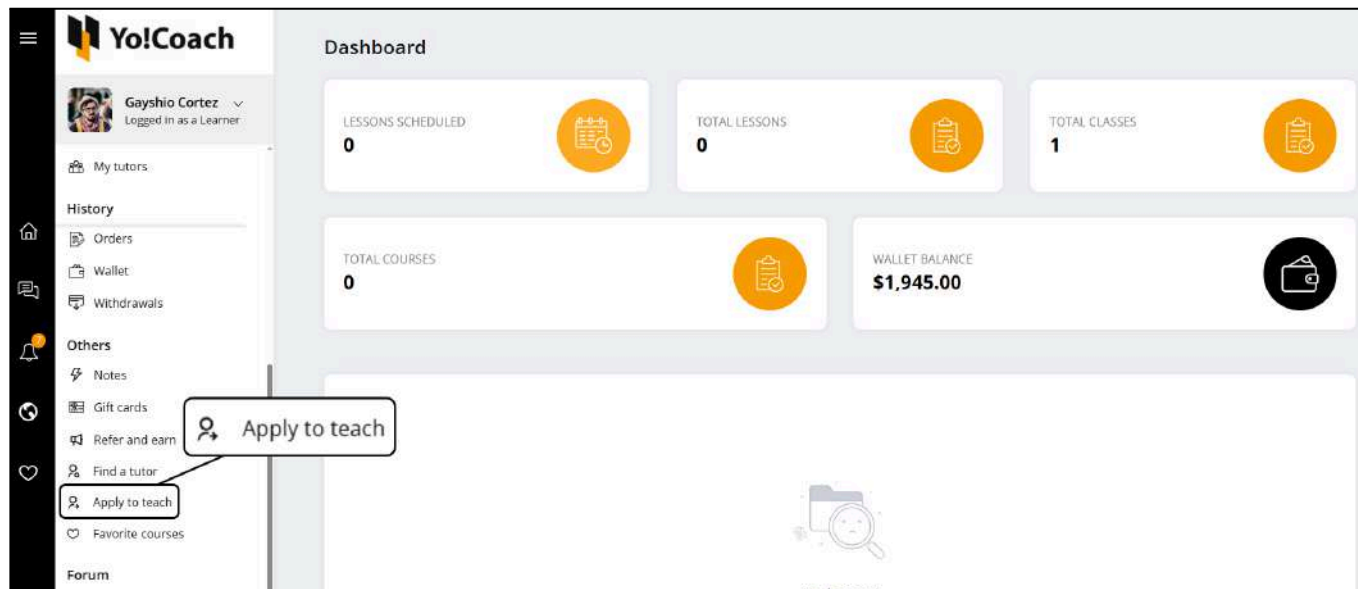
Yo!Coach

Gayshio Cortez
Logged in as a Learner

My tutors

History
Orders
Wallet
Withdrawals

Others
Notes
Gift cards
Refer and earn
Find a tutor
Apply to teach
Favorite courses

Forum

Apply to teach

Dashboard

LESSONS SCHEDULED
0

TOTAL LESSONS
0

TOTAL CLASSES
1

TOTAL COURSES
0

WALLET BALANCE
$1,945.00